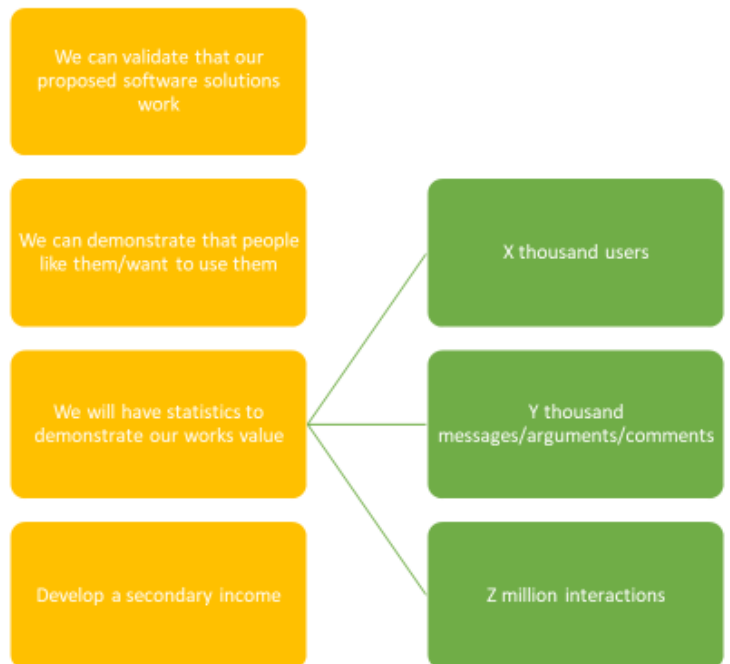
We can validate that our proposed software solutions work

We can demonstrate that people like them/want to use them

We will have statistics to demonstrate our works value

Develop a secondary income

X thousand users

Y thousand messages/arguments/comments

Z million interactions